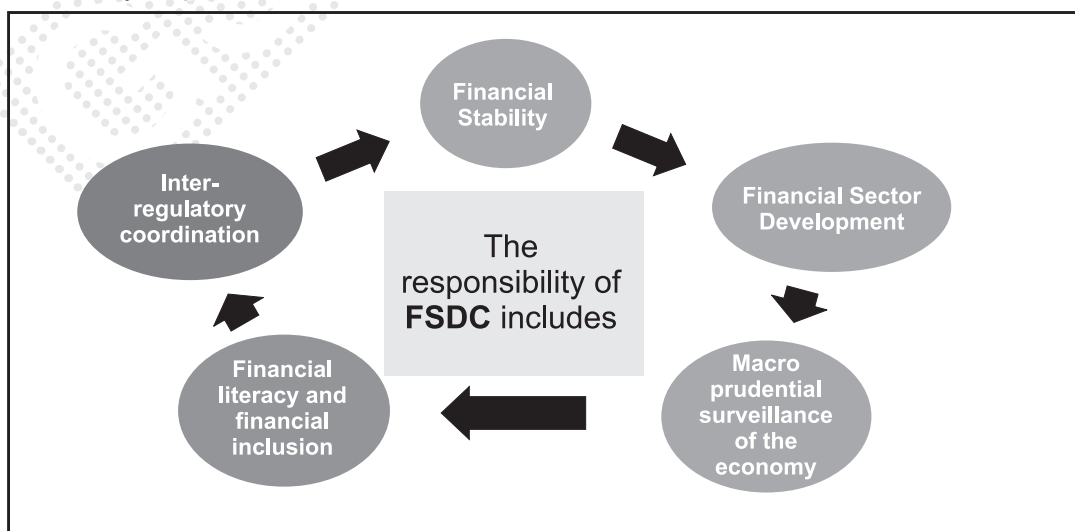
Financial Stability

Financial Sector Development

Macro prudential surveillance of the economy

Financial literacy and financial inclusion

Inter-regulatory coordination

The responsibility of **FSDC** includes